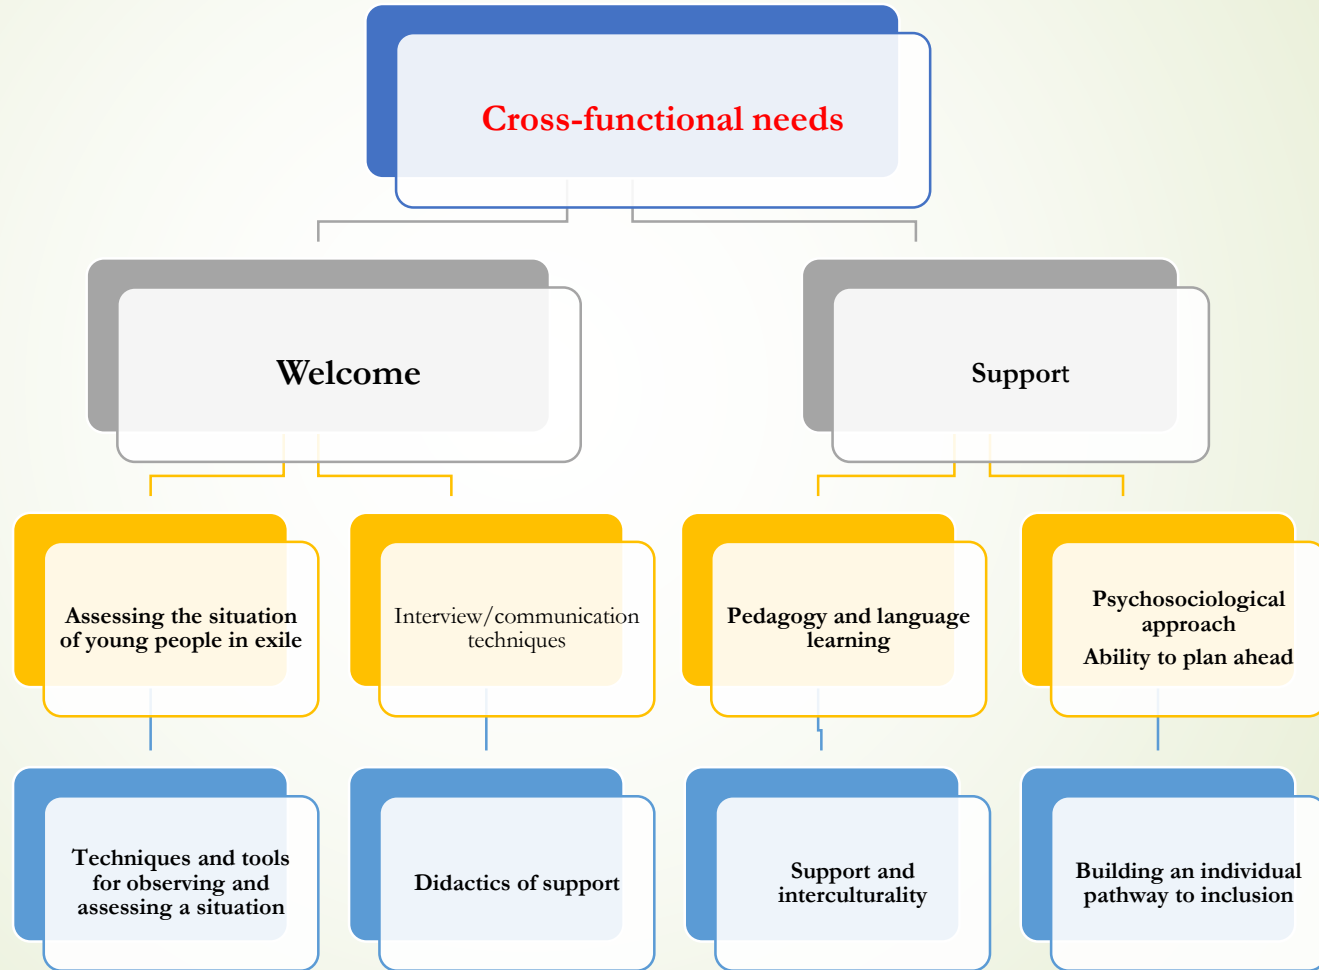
Cross-functional needs

Welcome

Support

Assessing the situation of young people in exile

Interview/communication techniques

Pedagogy and language learning

Psychosociological approach
Ability to plan ahead

Techniques and tools for observing and assessing a situation

Didactics of support

Support and interculturality

Building an individual pathway to inclusion